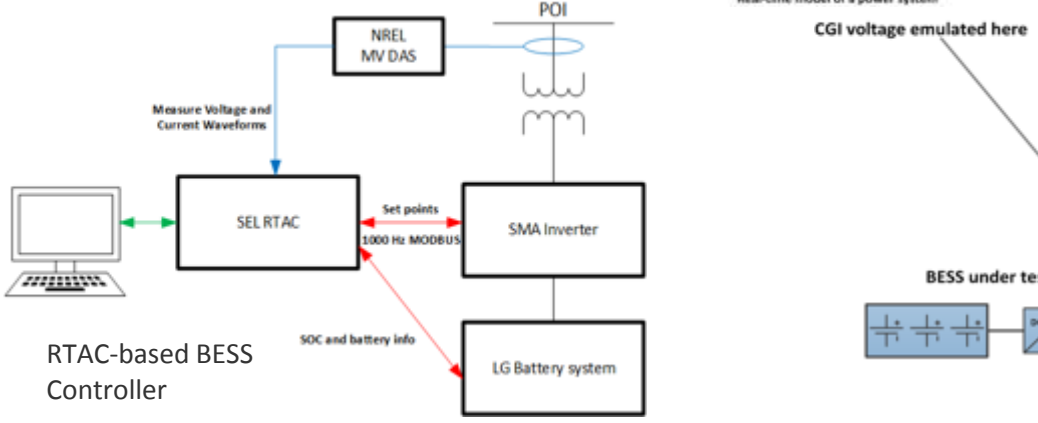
POI

NREL MV DAS

Measure Voltage and Current Waveforms

SEL RTAC

Set points

1000 Hz MODBUS

SMA Inverter

SOC and battery info

LG Battery system

RTAC-based BESS Controller

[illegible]

CGI voltage emulated here

BESS under te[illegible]